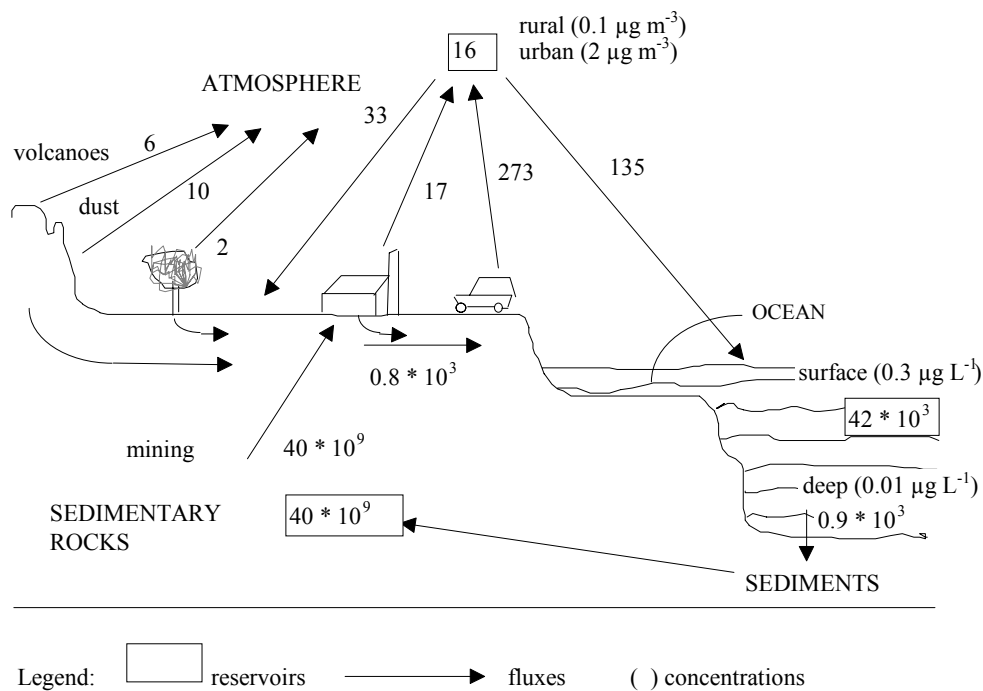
16

rural (0.1 μg m$^{-3}$)
urban (2 μg m$^{-3}$)

ATMOSPHERE

33

volcanoes

6

10

dust

2

17

273

135

OCEAN

$0.8 * 10^3$

surface (0.3 μg L$^{-1}$)

$42 * 10^3$

mining

$40 * 10^9$

deep (0.01 μg L$^{-1}$)

$0.9 * 10^3$

SEDIMENTARY ROCKS

$40 * 10^9$

SEDIMENTS

Legend: reservoirs fluxes ( ) concentrations